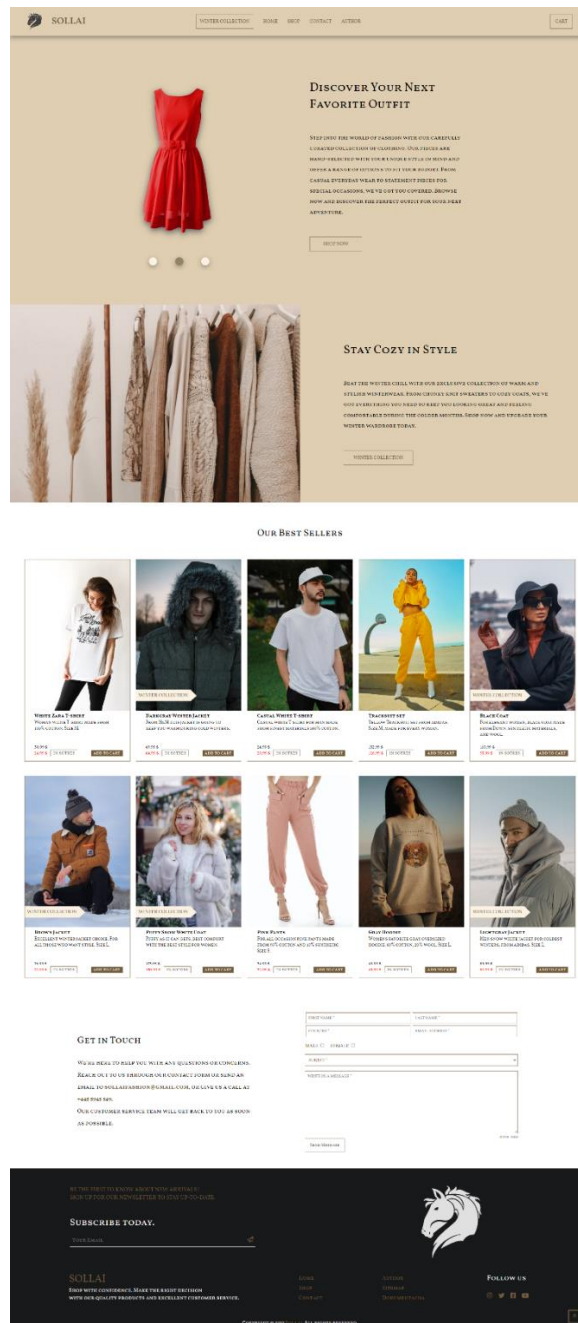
SOLLAI

WINTER COLLECTION HOME SHOP CONTACT AUTHOR

CART

Discover Your Next Favorite Outfit

Step into the world of fashion with our carefully curated collection of clothing. Our pieces are hand-selected with your unique style in mind and offer a range of options to fit your budget. From casual everyday wear to statement pieces for special occasions, we've got you covered. Browse now and discover the perfect outfit for your next adventure.

SHOP NOW

Stay Cozy in Style

Beat the winter chill with our exclusive collection of warm and stylish winterwear. From chunky knit sweaters to cozy coats, we've got everything you need to keep you looking great and feeling comfortable during the colder months. Shop now and upgrade your winter wardrobe today.

WINTER COLLECTION

Our Best Sellers

White Zara T-shirt
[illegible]
ADD TO CART

WINTER COLLECTION
Dark Gray Winter Jacket
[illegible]
ADD TO CART

Casual White T-shirt
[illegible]
ADD TO CART

Tracksuit set
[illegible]
ADD TO CART

WINTER COLLECTION
Black Coat
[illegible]
ADD TO CART

WINTER COLLECTION
Brown Jacket
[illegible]
ADD TO CART

WINTER COLLECTION
Puffy Snow White Coat
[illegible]
ADD TO CART

Pink Pants
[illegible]
ADD TO CART

Solid Hoodie
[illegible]
ADD TO CART

WINTER COLLECTION
Lightgray Jacket
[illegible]
ADD TO CART

Get in Touch

We're here to help you with any questions or concerns. Reach out to us through our contact form or send an email to sollaifashion@gmail.com, or give us a call at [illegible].
Our customer service team will get back to you as soon as possible.

FIRST NAME *
LAST NAME *
PHONE NO *
EMAIL ADDRESS *
MALE FEMALE
SUBJECT *
WRITE US A MESSAGE *

SEND MESSAGE

BE THE FIRST TO KNOW ABOUT NEW ARRIVALS!
SIGN UP FOR OUR NEWSLETTER TO STAY UP-TO-DATE.

Subscribe today.

YOUR EMAIL

SOLLAI
Shop with confidence. Make the right decision with our quality products and excellent customer service.

HOME
SHOP
CONTACT

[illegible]
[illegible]
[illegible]

Follow Us

Copyright © 2023 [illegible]. All rights reserved.